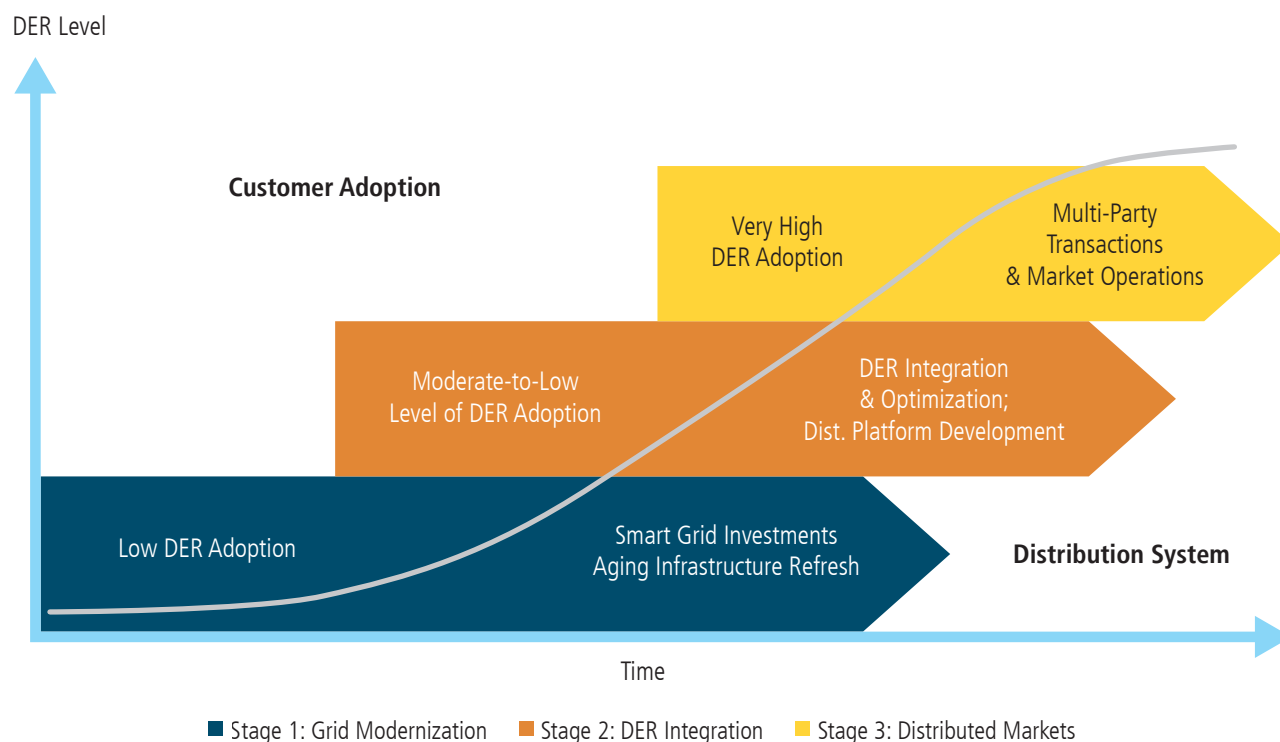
DER Level

Customer Adoption

Very High DER Adoption

Multi-Party Transactions & Market Operations

Moderate-to-Low Level of DER Adoption

DER Integration & Optimization; Dist. Platform Development

Low DER Adoption

Smart Grid Investments Aging Infrastructure Refresh

Distribution System

Time

Stage 1: Grid Modernization
Stage 2: DER Integration
Stage 3: Distributed Markets